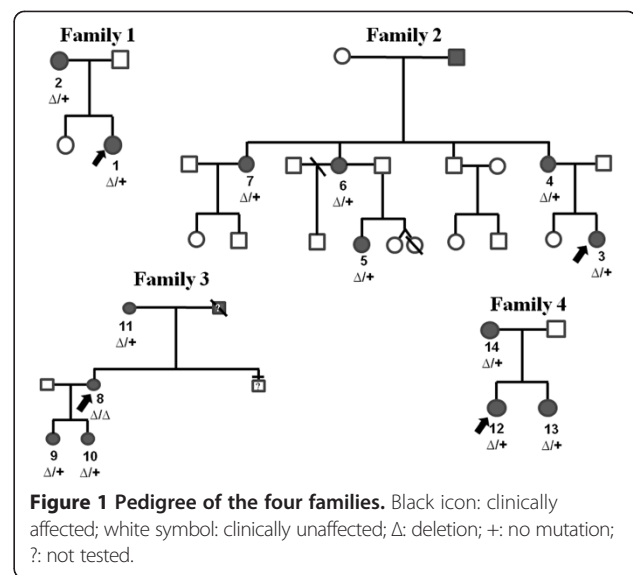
Family 1

2
Δ/+

1
Δ/+

Family 2

7
Δ/+

6
Δ/+

4
Δ/+

5
Δ/+

3
Δ/+

Family 3

?

11
Δ/+

8
Δ/Δ

?

9
Δ/+

10
Δ/+

Family 4

14
Δ/+

12
Δ/+

13
Δ/+

**Figure 1 Pedigree of the four families.** Black icon: clinically affected; white symbol: clinically unaffected; Δ: deletion; +: no mutation; ?: not tested.